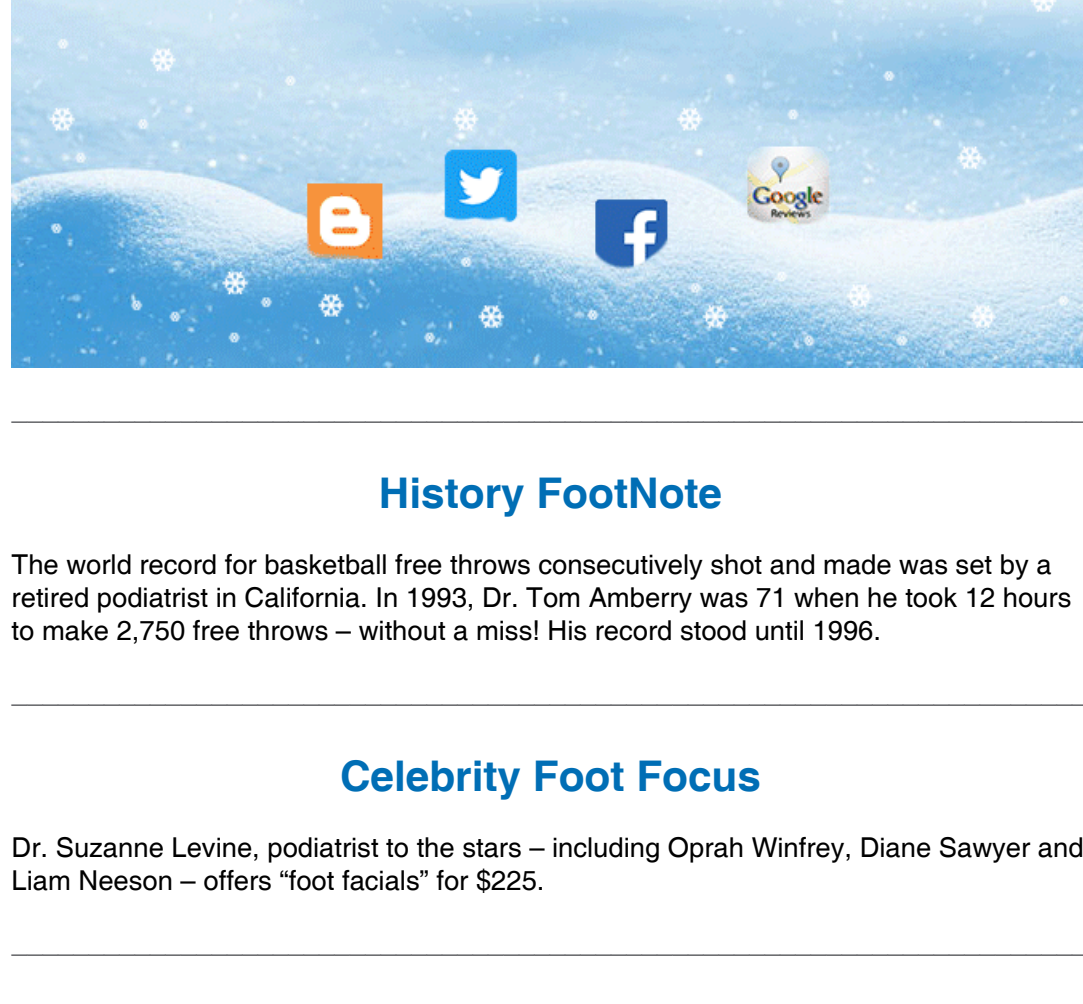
Google
Reviews

History FootNote

The world record for basketball free throws consecutively shot and made was set by a retired podiatrist in California. In 1993, Dr. Tom Amberry was 71 when he took 12 hours to make 2,750 free throws – without a miss! His record stood until 1996.

Celebrity Foot Focus

Dr. Suzanne Levine, podiatrist to the stars – including Oprah Winfrey, Diane Sawyer and Liam Neeson – offers “foot facials” for $225.